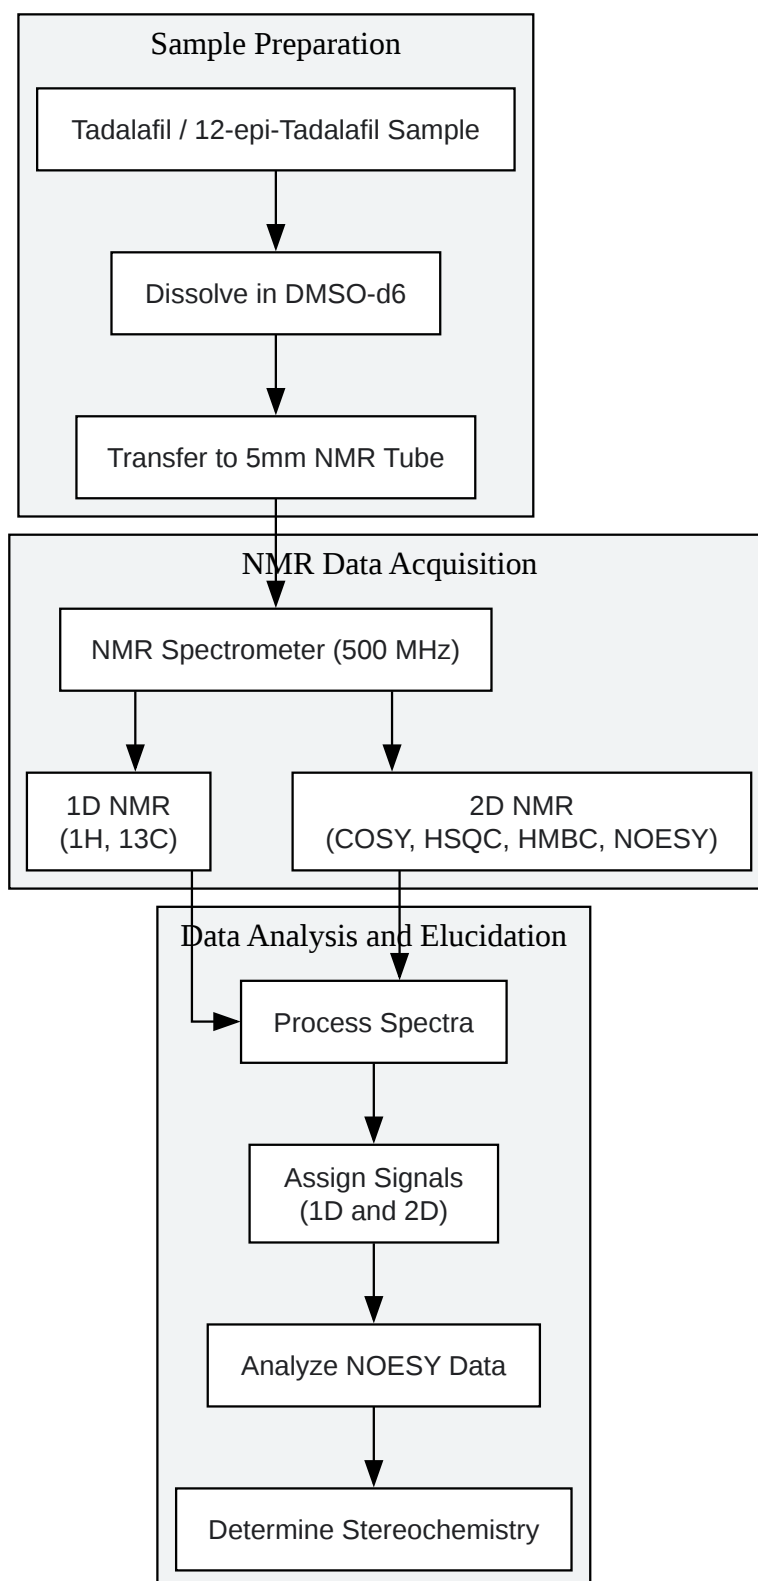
Sample Preparation

Tadalafil / 12-epi-Tadalafil Sample

Dissolve in DMSO-d6

Transfer to 5mm NMR Tube

NMR Data Acquisition

NMR Spectrometer (500 MHz)

1D NMR (1H, 13C)

2D NMR (COSY, HSQC, HMBC, NOESY)

Data Analysis and Elucidation

Process Spectra

Assign Signals (1D and 2D)

Analyze NOESY Data

Determine Stereochemistry